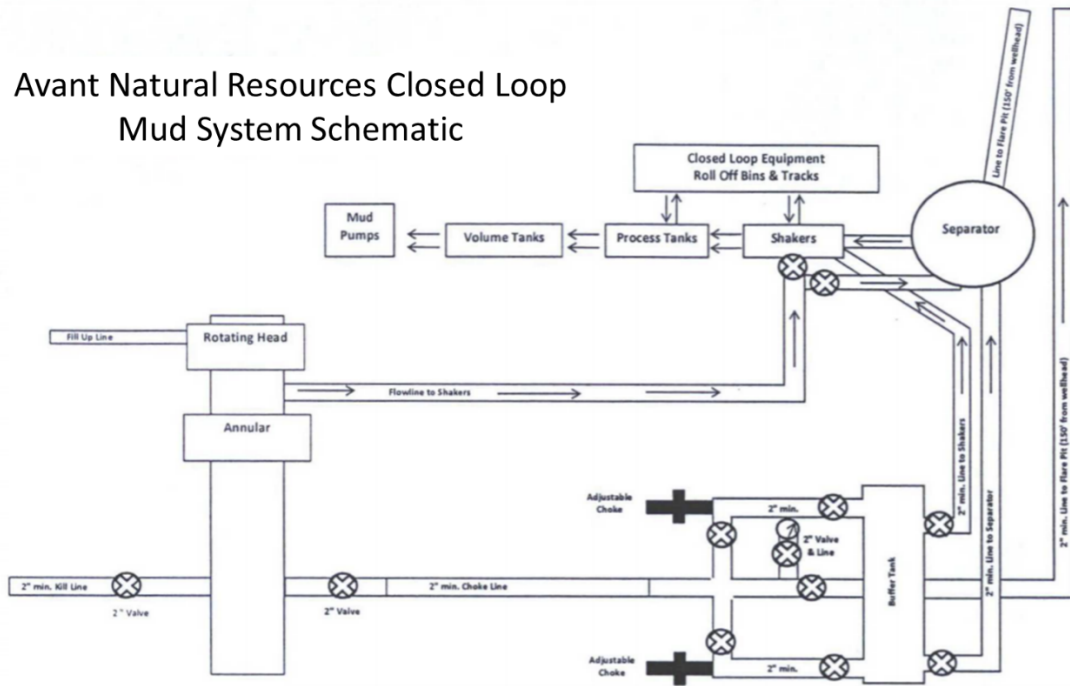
Avant Natural Resources Closed Loop Mud System Schematic

Closed Loop Equipment
Roll Off Bins & Tracks

Line to Flare Pit (150' from wellhead)

Mud Pumps

Volume Tanks

Process Tanks

Shakers

Separator

Fill Up Line

Rotating Head

Flowline to Shakers

Annular

2" min. Line to Shakers

2" min. Line to Separator

2" min. Line to Flare Pit (150' from wellhead)

Adjustable Choke

2" min.

2" Valve & Line

Buffer Tank

2" min. Kill Line

2" Valve

2" Valve

2" min. Choke Line

Adjustable Choke

2" min.